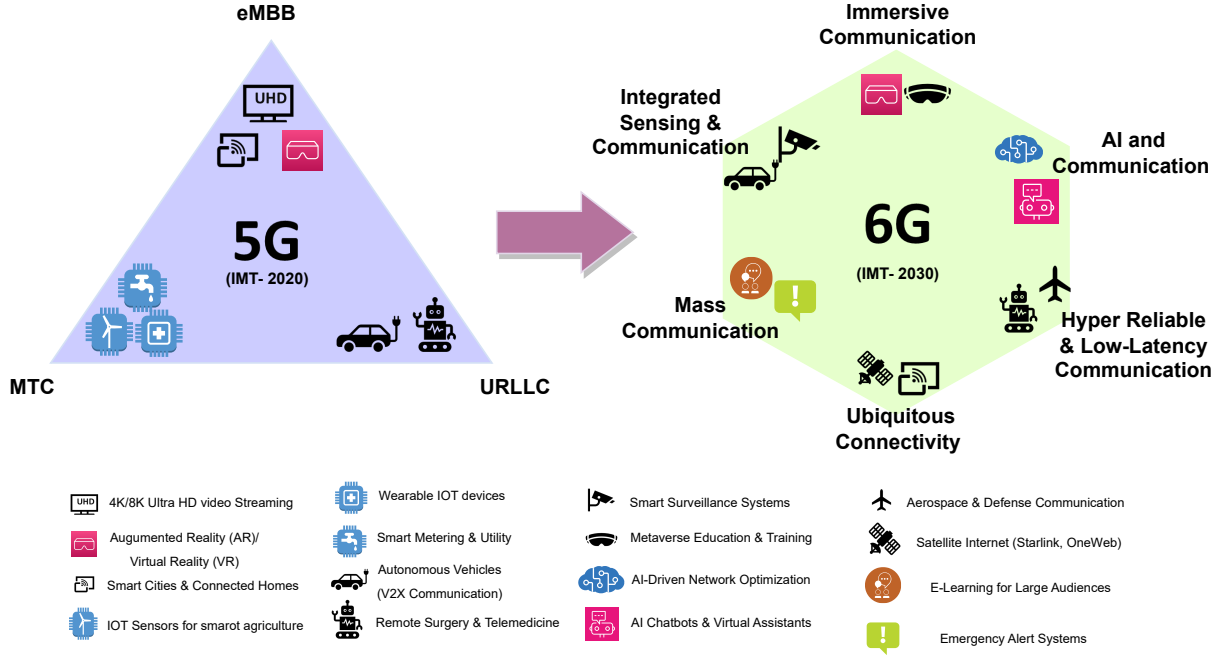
eMBB

UHD

5G
(IMT- 2020)

MTC

URLLC

Immersive Communication

Integrated Sensing & Communication

AI and Communication

6G
(IMT- 2030)

Mass Communication

Hyper Reliable & Low-Latency Communication

Ubiquitous Connectivity

UHD 4K/8K Ultra HD video Streaming

Augumented Reality (AR)/ Virtual Reality (VR)

Smart Cities & Connected Homes

IOT Sensors for smarot agriculture

Wearable IOT devices

Smart Metering & Utility

Autonomous Vehicles (V2X Communication)

Remote Surgery & Telemedicine

Smart Surveillance Systems

Metaverse Education & Training

AI-Driven Network Optimization

AI Chatbots & Virtual Assistants

Aerospace & Defense Communication

Satellite Internet (Starlink, OneWeb)

E-Learning for Large Audiences

Emergency Alert Systems